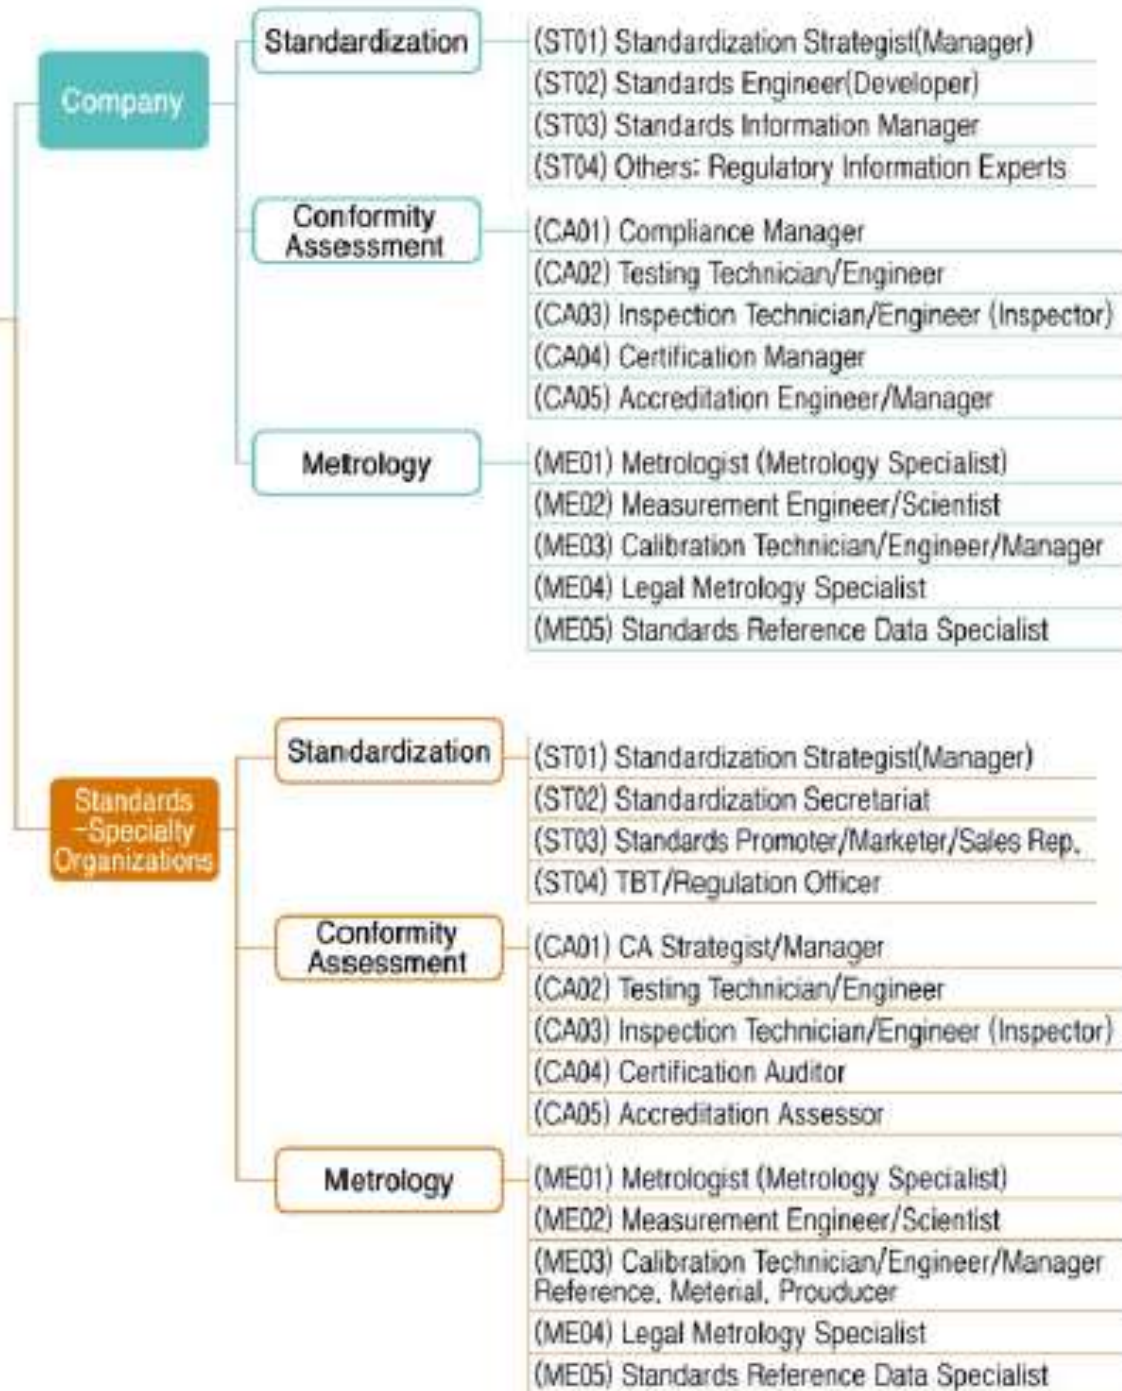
Company

Standardization

(ST01) Standardization Strategist(Manager)
(ST02) Standards Engineer(Developer)
(ST03) Standards Information Manager
(ST04) Others: Regulatory Information Experts

Conformity Assessment

(CA01) Compliance Manager
(CA02) Testing Technician/Engineer
(CA03) Inspection Technician/Engineer (Inspector)
(CA04) Certification Manager
(CA05) Accreditation Engineer/Manager

Metrology

(ME01) Metrologist (Metrology Specialist)
(ME02) Measurement Engineer/Scientist
(ME03) Calibration Technician/Engineer/Manager
(ME04) Legal Metrology Specialist
(ME05) Standards Reference Data Specialist

Standards -Specialty Organizations

Standardization

(ST01) Standardization Strategist(Manager)
(ST02) Standardization Secretariat
(ST03) Standards Promoter/Marketer/Sales Rep.
(ST04) TBT/Regulation Officer

Conformity Assessment

(CA01) CA Strategist/Manager
(CA02) Testing Technician/Engineer
(CA03) Inspection Technician/Engineer (Inspector)
(CA04) Certification Auditor
(CA05) Accreditation Assessor

Metrology

(ME01) Metrologist (Metrology Specialist)
(ME02) Measurement Engineer/Scientist
(ME03) Calibration Technician/Engineer/Manager Reference, Meterial, Prouducer
(ME04) Legal Metrology Specialist
(ME05) Standards Reference Data Specialist